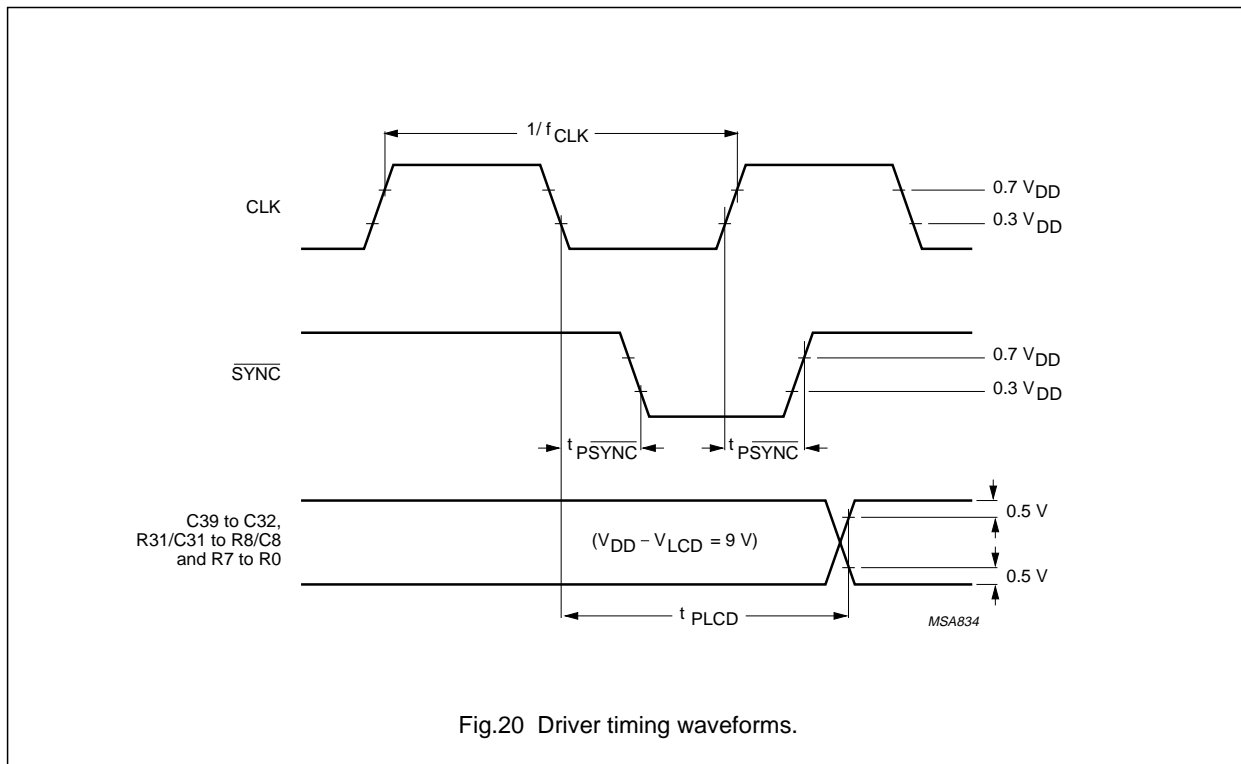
$1/f_{CLK}$

CLK

$0.7\ V_{DD}$

$0.3\ V_{DD}$

$\overline{SYNC}$

$0.7\ V_{DD}$

$0.3\ V_{DD}$

$t_{P\overline{SYNC}}$

$t_{P\overline{SYNC}}$

C39 to C32, R31/C31 to R8/C8 and R7 to R0

$(V_{DD} - V_{LCD} = 9\ V)$

0.5 V

0.5 V

$t_{PLCD}$

MSA834

Fig.20 Driver timing waveforms.